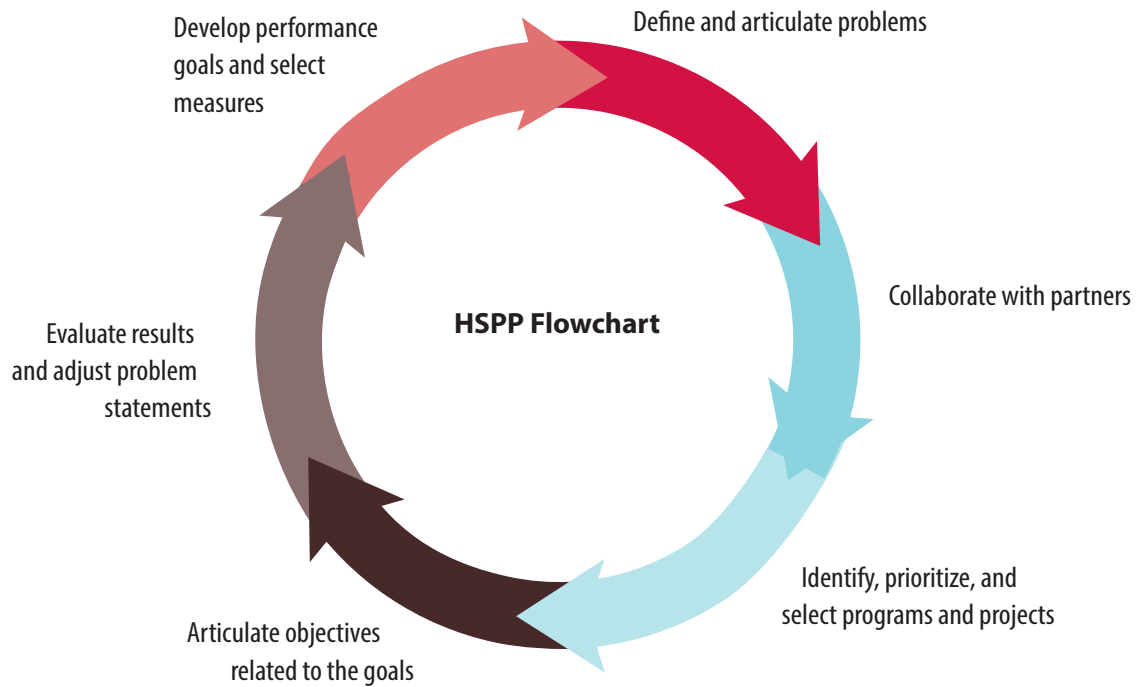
Develop performance goals and select measures

Define and articulate problems

Collaborate with partners

Identify, prioritize, and select programs and projects

Articulate objectives related to the goals

Evaluate results and adjust problem statements

HSPP Flowchart